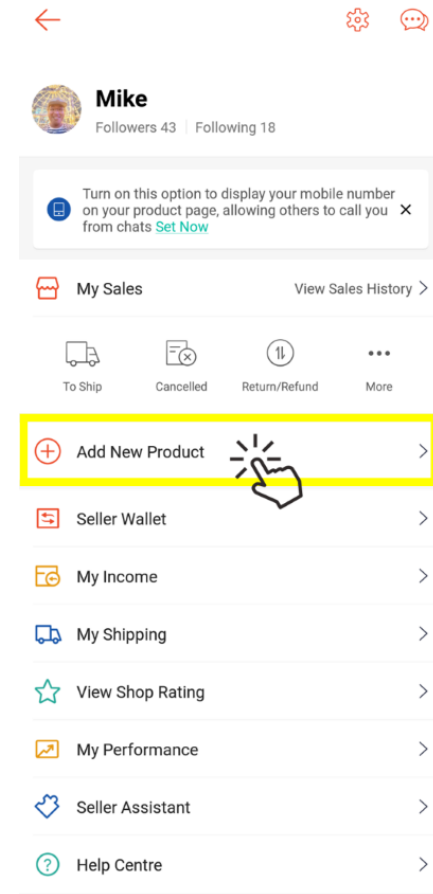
Mike
Followers 43 | Following 18

Turn on this option to display your mobile number on your product page, allowing others to call you from chats Set Now ✕

My Sales
View Sales History >

To Ship
Cancelled
Return/Refund
More

Add New Product >

Seller Wallet >

My Income >

My Shipping >

View Shop Rating >

My Performance >

Seller Assistant >

Help Centre >